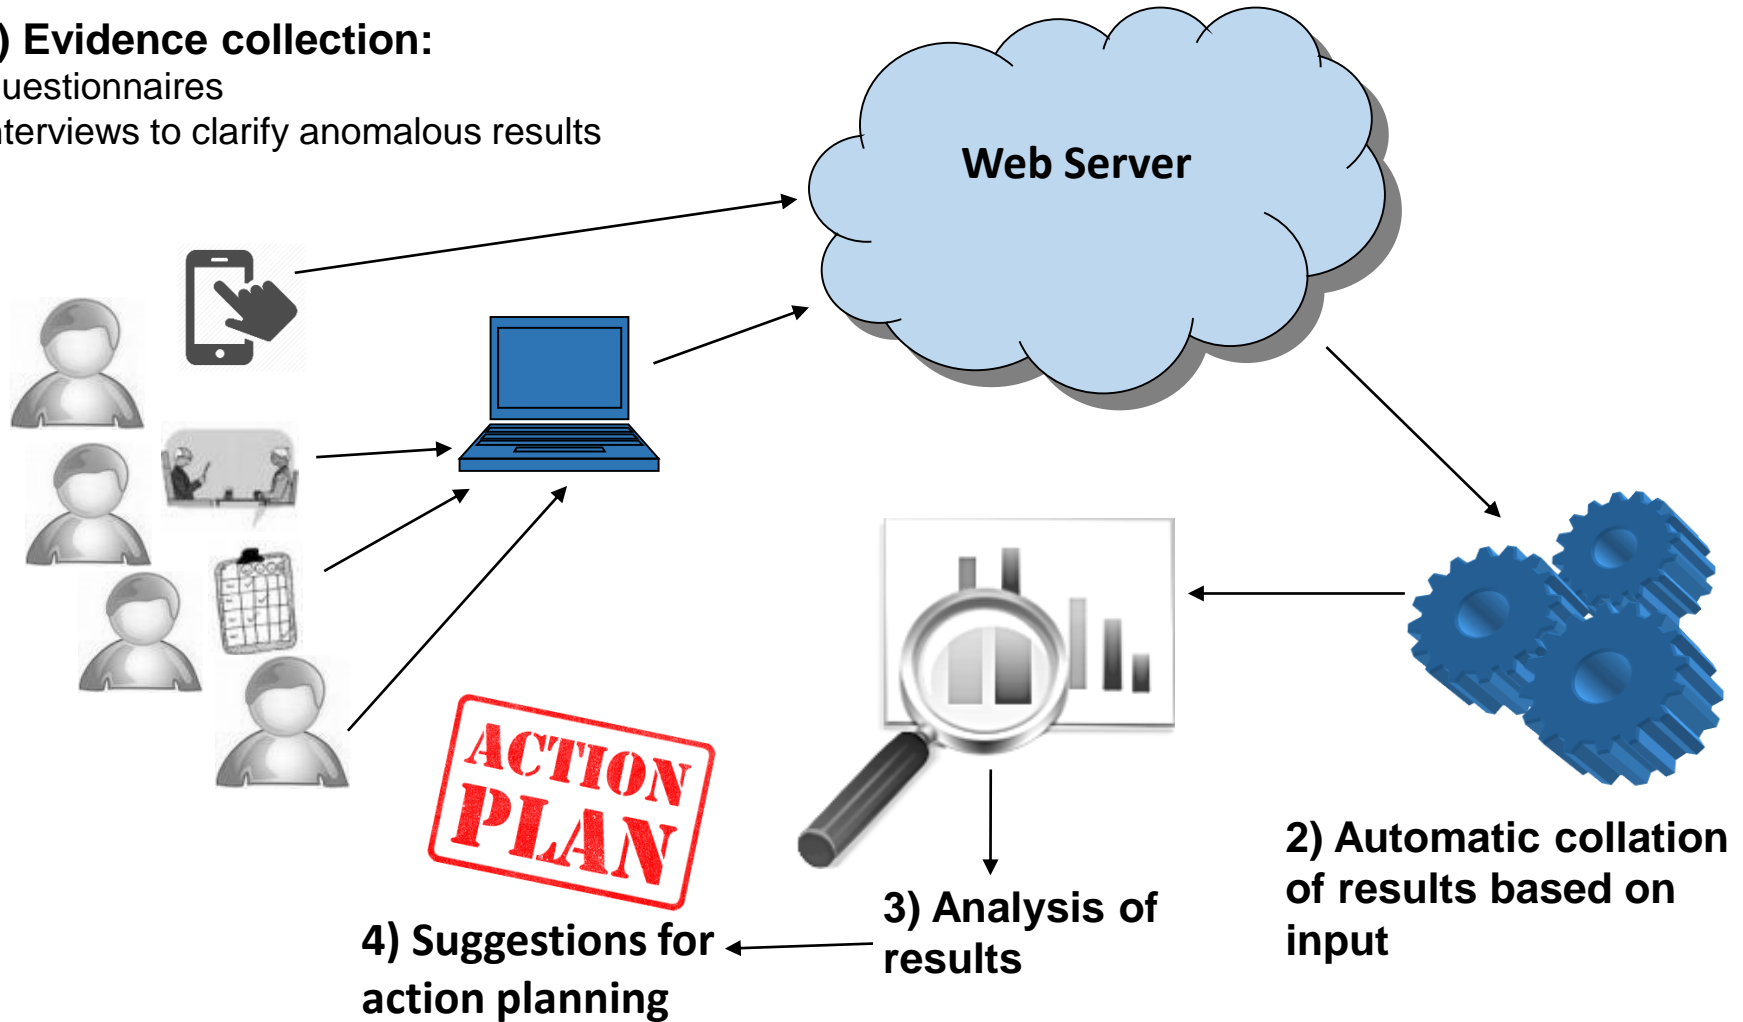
) Evidence collection:
uestionnaires
nterviews to clarify anomalous results

Web Server

ACTION PLAN

2) Automatic collation of results based on input

3) Analysis of results

4) Suggestions for action planning